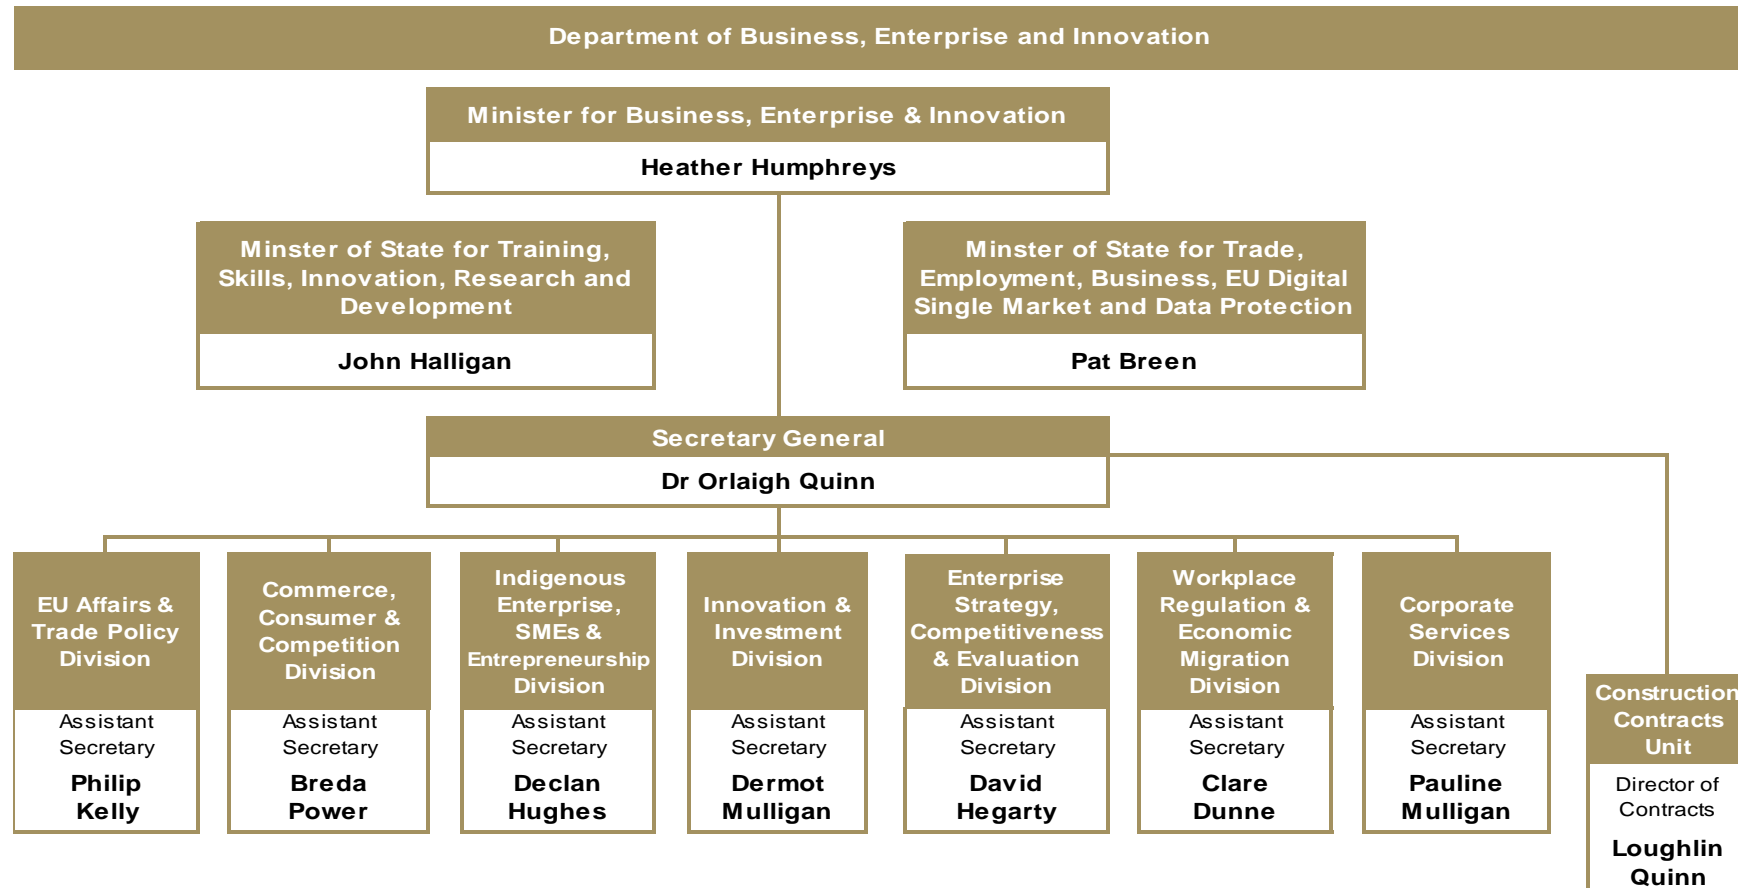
Department of Business, Enterprise and Innovation

Minister for Business, Enterprise & Innovation

Heather Humphreys

Minster of State for Training, Skills, Innovation, Research and Development

John Halligan

Minster of State for Trade, Employment, Business, EU Digital Single Market and Data Protection

Pat Breen

Secretary General

Dr Orlaigh Quinn

EU Affairs & Trade Policy Division

Assistant Secretary

Philip Kelly

Commerce, Consumer & Competition Division

Assistant Secretary

Breda Power

Indigenous Enterprise, SMEs & Entrepreneurship Division

Assistant Secretary

Declan Hughes

Innovation & Investment Division

Assistant Secretary

Dermot Mulligan

Enterprise Strategy, Competitiveness & Evaluation Division

Assistant Secretary

David Hegarty

Workplace Regulation & Economic Migration Division

Assistant Secretary

Clare Dunne

Corporate Services Division

Assistant Secretary

Pauline Mulligan

Construction Contracts Unit

Director of Contracts

Loughlin Quinn